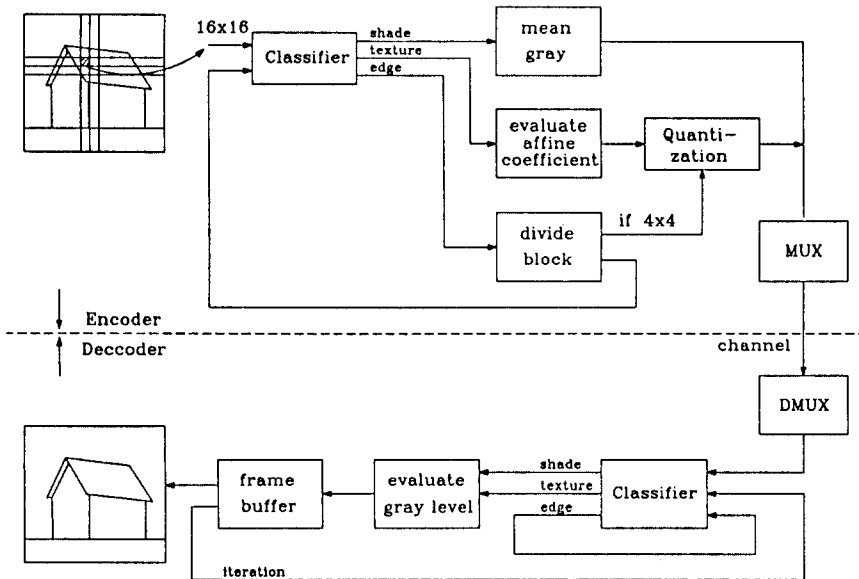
16x16

Classifier

shade

texture

edge

mean gray

evaluate affine coefficient

Quantization

if 4x4

divide block

MUX

Encoder

Deccoder

channel

DMUX

frame buffer

evaluate gray level

shade

texture

edge

Classifier

iteration